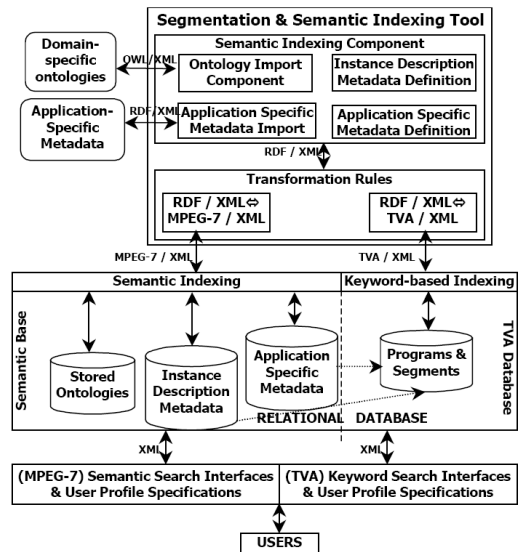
Segmentation & Semantic Indexing Tool

Domain-specific ontologies

OWL/XML

Semantic Indexing Component

Ontology Import Component

Instance Description Metadata Definition

Application-Specific Metadata

RDF/XML

Application Specific Metadata Import

Application Specific Metadata Definition

RDF / XML

Transformation Rules

RDF / XML⇔ MPEG-7 / XML

RDF / XML⇔ TVA / XML

MPEG-7 / XML

TVA / XML

Semantic Indexing

Keyword-based Indexing

Semantic Base

Stored Ontologies

Instance Description Metadata

Application Specific Metadata

Programs & Segments

TVA Database

RELATIONAL DATABASE

XML

XML

(MPEG-7) Semantic Search Interfaces & User Profile Specifications

(TVA) Keyword Search Interfaces & User Profile Specifications

USERS